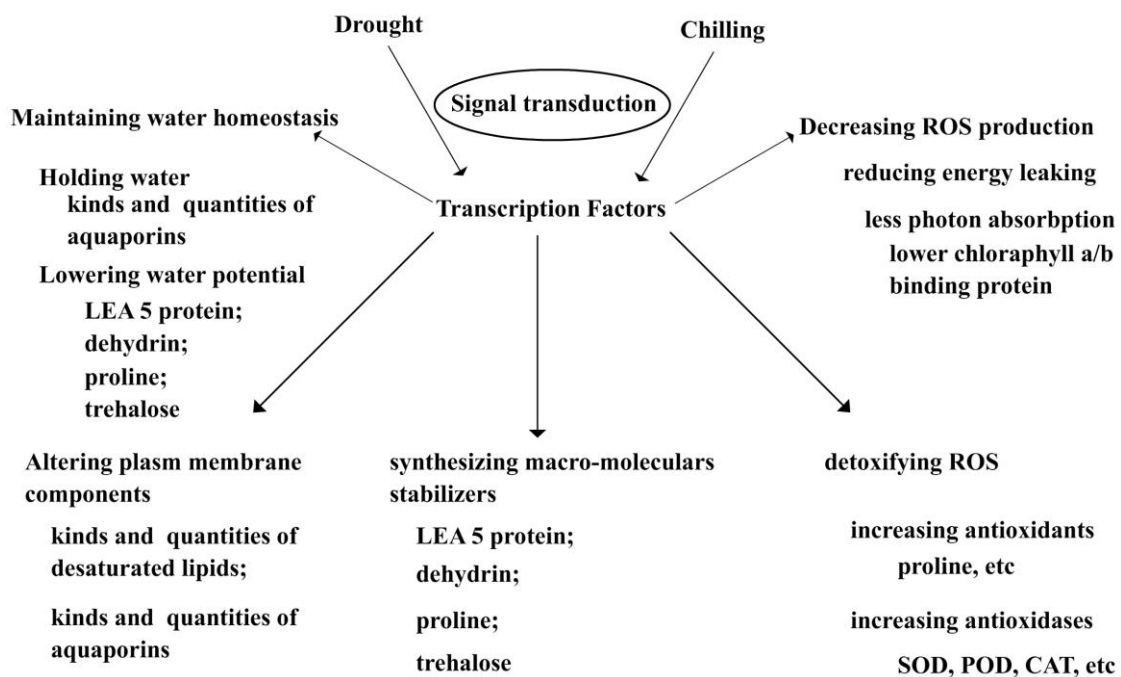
Drought

Chilling

Signal transduction

Maintaining water homeostasis

Holding water
kinds and quantities of aquaporins

Lowering water potential
LEA 5 protein;
dehydrin;
proline;
trehalose

Transcription Factors

Decreasing ROS production

reducing energy leaking

less photon absorbption
lower chloraphyll a/b binding protein

Altering plasm membrane components

kinds and quantities of desaturated lipids;

kinds and quantities of aquaporins

synthesizing macro-moleculars stabilizers

LEA 5 protein;
dehydrin;
proline;
trehalose

detoxifying ROS

increasing antioxidants
proline, etc

increasing antioxidases
SOD, POD, CAT, etc